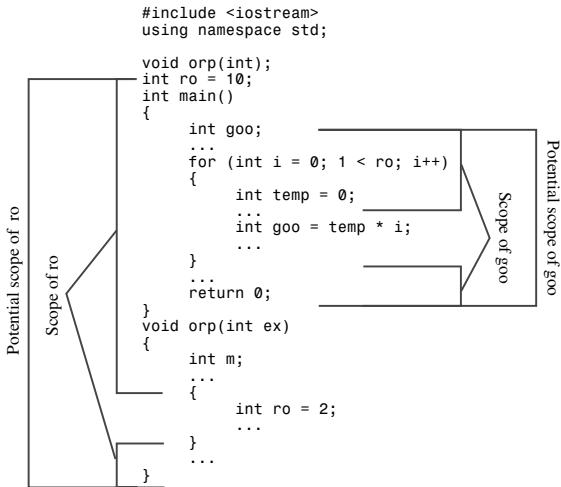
#include <iostream>
using namespace std;

void orp(int);
int ro = 10;
int main()
{
int goo;
...
for (int i = 0; 1 < ro; i++)
{
int temp = 0;
...
int goo = temp * i;
...
}
...
return 0;
}
void orp(int ex)
{
int m;
...
{
int ro = 2;
...
}
...
}

Potential scope of ro

Scope of ro

Scope of goo

Potential scope of goo